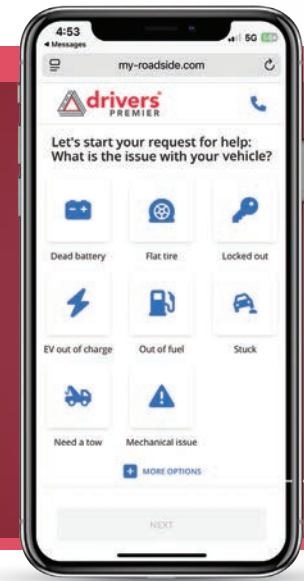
4:53
◂ Messages
5G
my-roadside.com
drivers PREMIER
Let's start your request for help: What is the issue with your vehicle?
Dead battery
Flat tire
Locked out
EV out of charge
Out of fuel
Stuck
Need a tow
Mechanical issue
+ MORE OPTIONS
NEXT